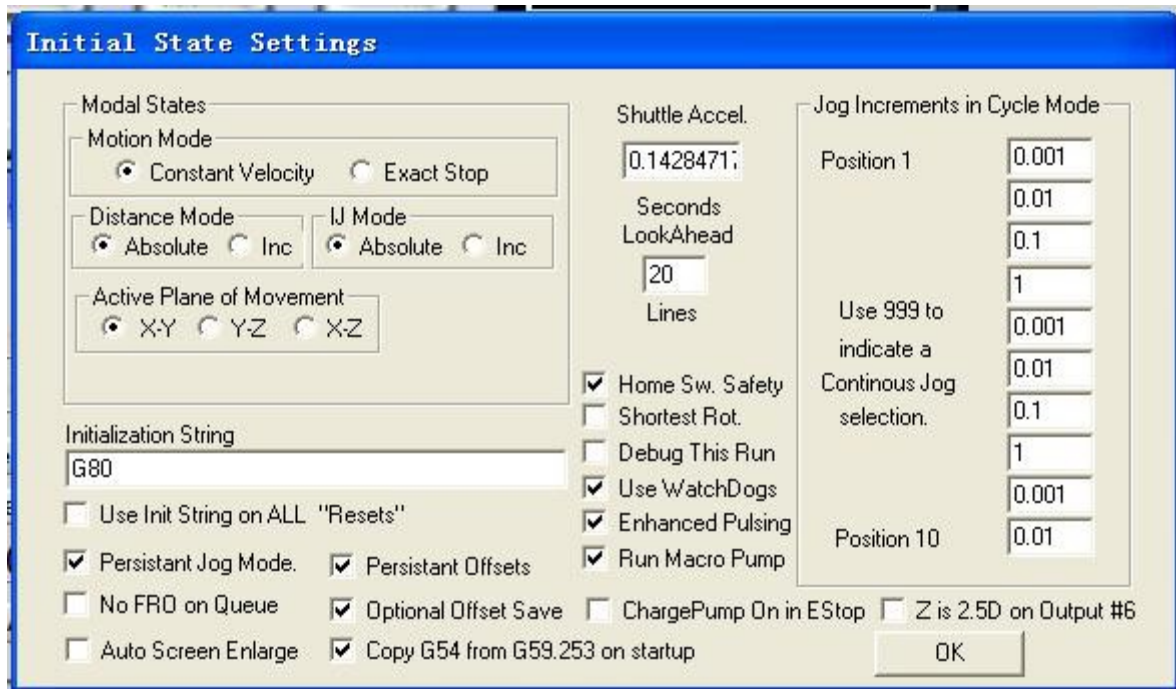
Initial State Settings

Modal States

Motion Mode

Constant Velocity

Exact Stop

Distance Mode

Absolute

Inc

IJ Mode

Absolute

Inc

Active Plane of Movement

X-Y

Y-Z

X-Z

Shuttle Accel.

0.1428471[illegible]

Seconds

LookAhead

20

Lines

Jog Increments in Cycle Mode

Position 1

0.001

0.01

0.1

1

Use 999 to indicate a Continous Jog selection.

0.001

0.01

0.1

1

0.001

Position 10

0.01

Home Sw. Safety

Shortest Rot.

Debug This Run

Use WatchDogs

Enhanced Pulsing

Run Macro Pump

Initialization String

G80

Use Init String on ALL "Resets"

Persistant Jog Mode.

Persistant Offsets

No FRO on Queue

Optional Offset Save

ChargePump On in EStop

Z is 2.5D on Output #6

Auto Screen Enlarge

Copy G54 from G59.253 on startup

OK